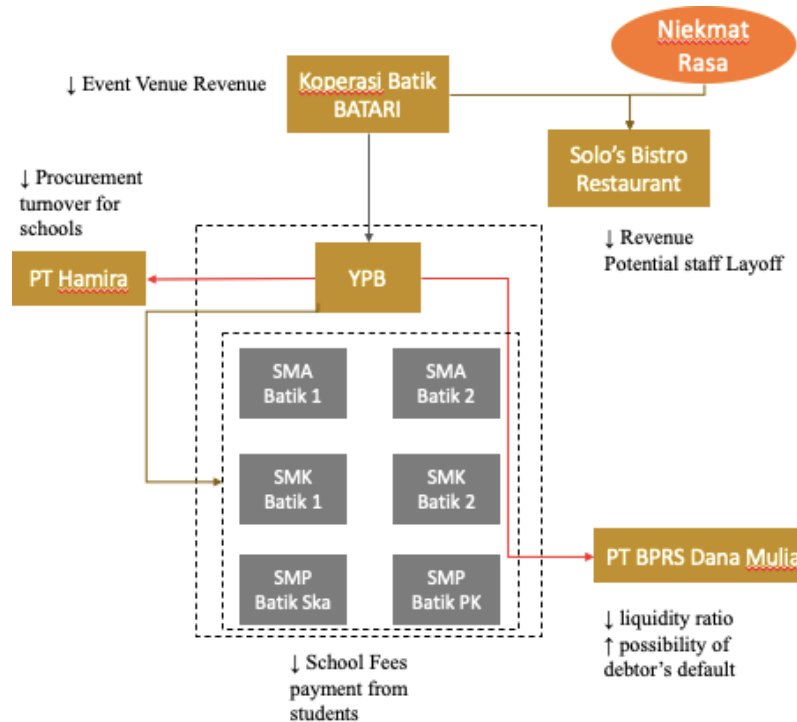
Niekmat Rasa

↓ Event Venue Revenue

Koperasi Batik BATARI

Solo's Bistro Restaurant

↓ Procurement turnover for schools

↓ Revenue
Potential staff Layoff

PT Hamira

YPB

SMA Batik 1

SMA Batik 2

SMK Batik 1

SMK Batik 2

SMP Batik Ska

SMP Batik PK

PT BPRS Dana Mulia

↓ liquidity ratio
↑ possibility of debtor's default

↓ School Fees payment from students